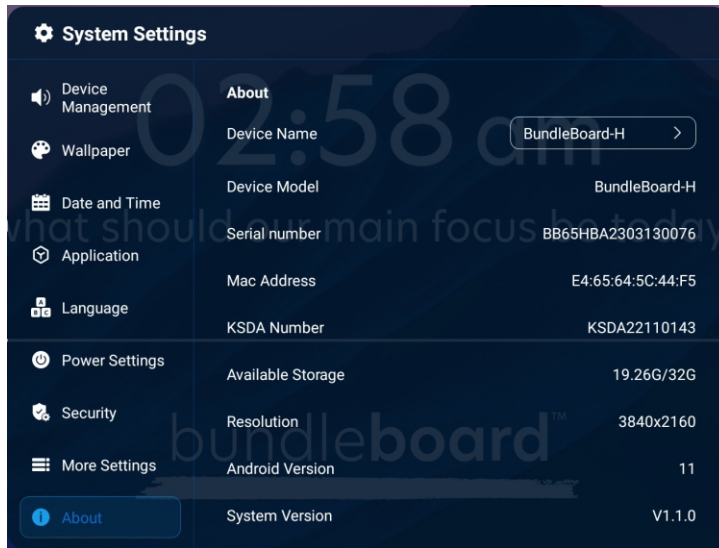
System Settings

Device Management

Wallpaper

Date and Time

Application

Language

Power Settings

Security

More Settings

About

02:58 am

what should our main focus be today

bundleboard™

About

| | |
|---|---|
| Device Name | BundleBoard-H > |
| Device Model | BundleBoard-H |
| Serial number | BB65HBA2303130076 |
| Mac Address | E4:65:64:5C:44:F5 |
| KSDA Number | KSDA22110143 |
| Available Storage | 19.26G/32G |
| Resolution | 3840x2160 |
| Android Version | 11 |
| System Version | V1.1.0 |